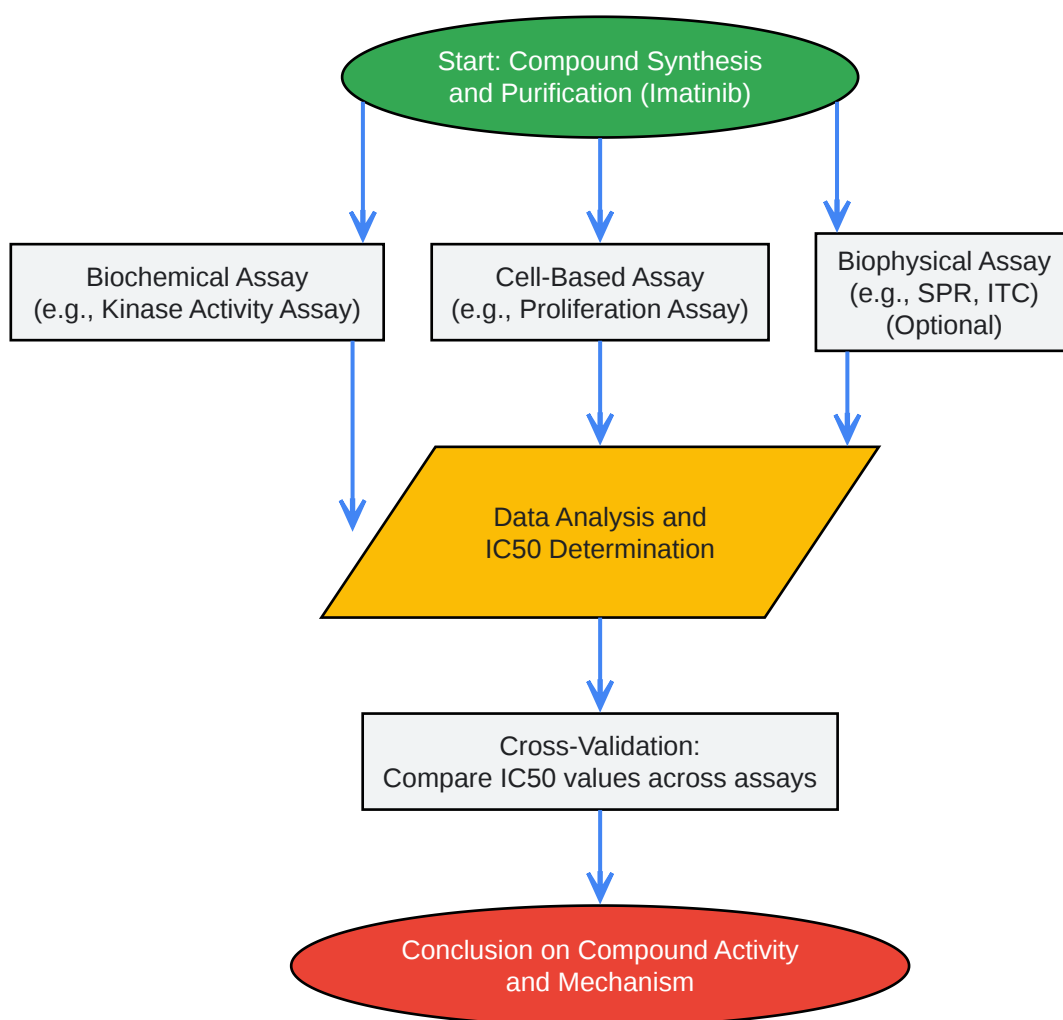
Start: Compound Synthesis and Purification (Imatinib)

Biochemical Assay (e.g., Kinase Activity Assay)

Cell-Based Assay (e.g., Proliferation Assay)

Biophysical Assay (e.g., SPR, ITC) (Optional)

Data Analysis and IC50 Determination

Cross-Validation: Compare IC50 values across assays

Conclusion on Compound Activity and Mechanism